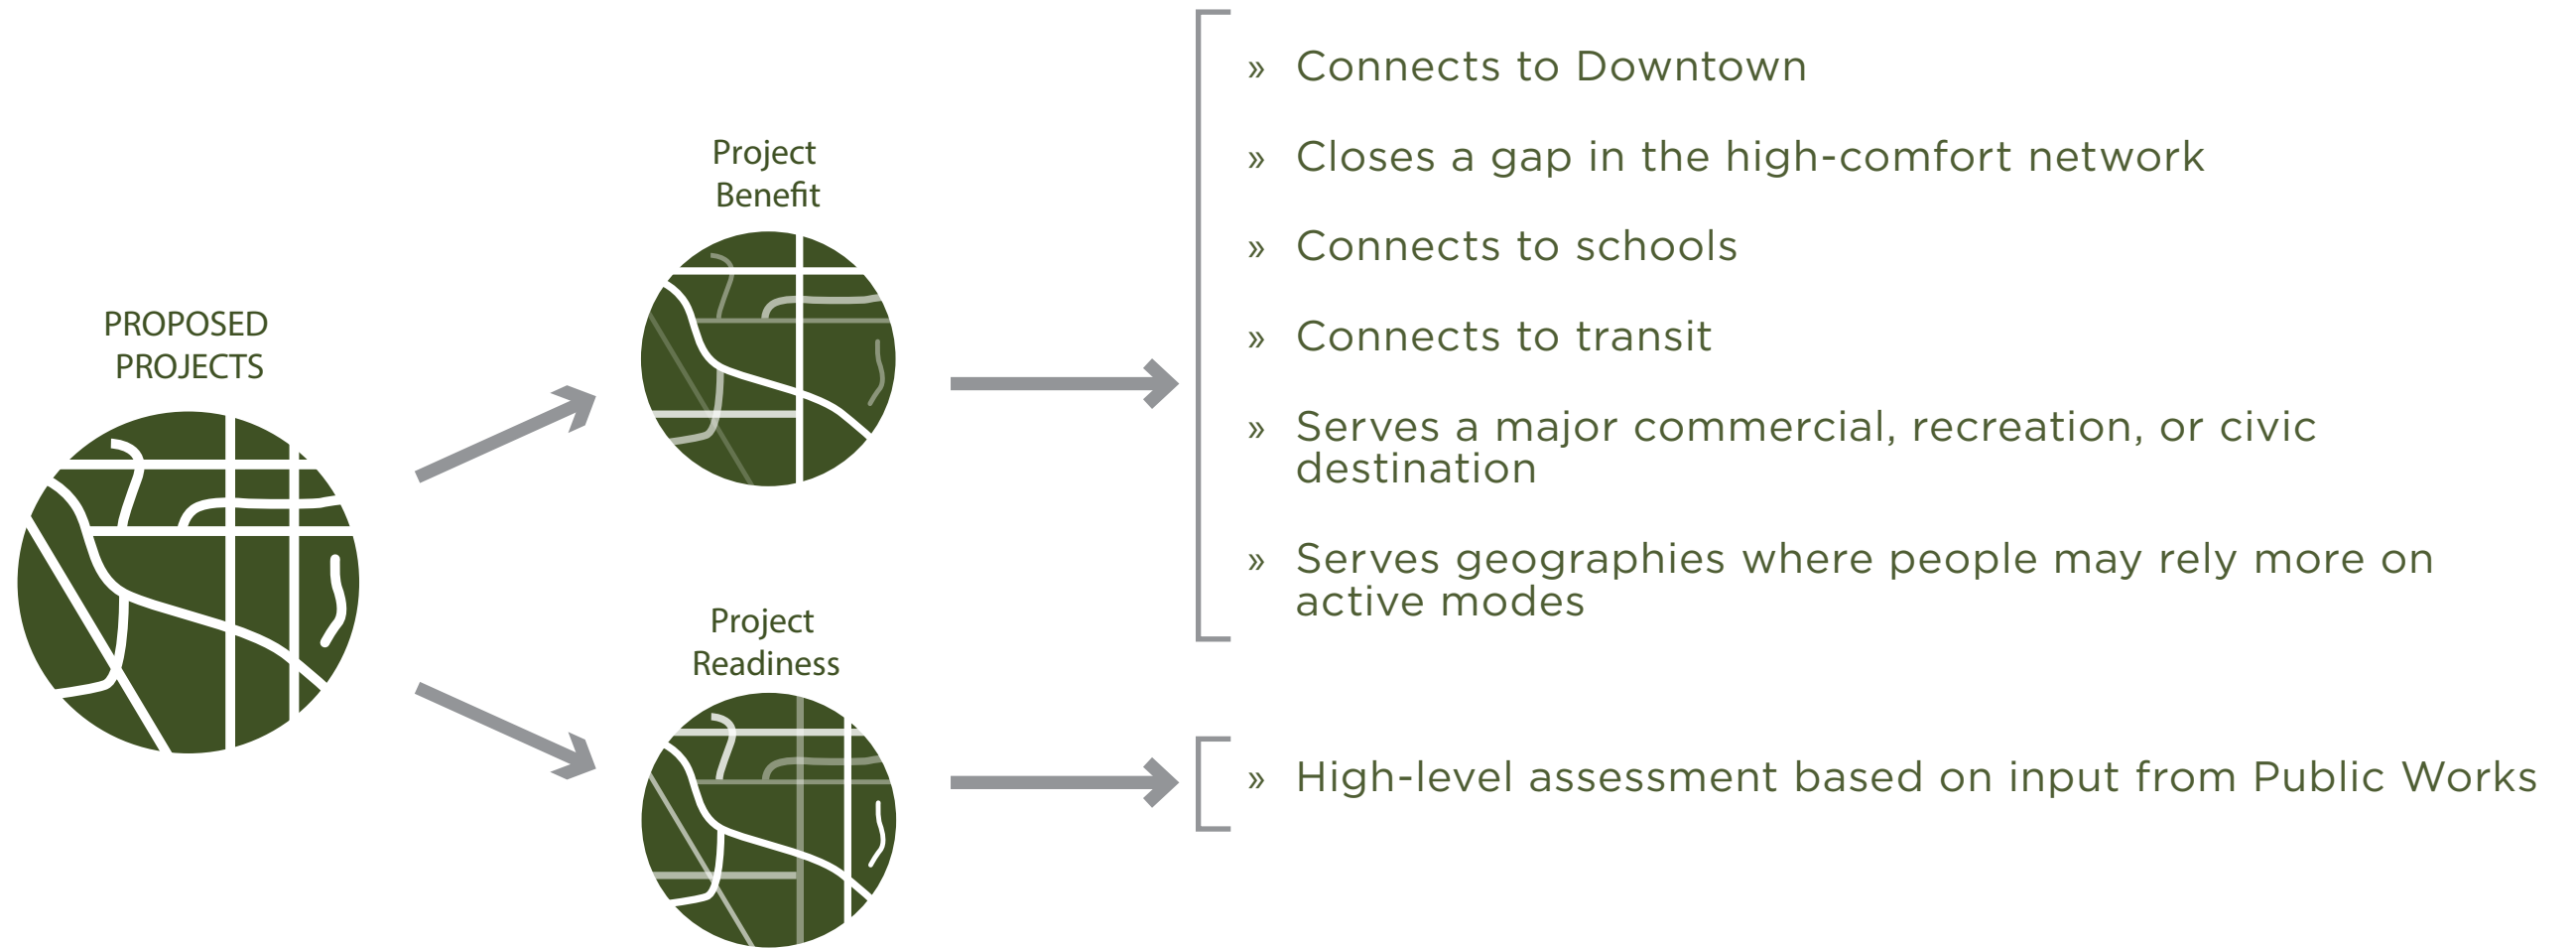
PROPOSED PROJECTS

Project Benefit

» Connects to Downtown

» Closes a gap in the high-comfort network

» Connects to schools

» Connects to transit

» Serves a major commercial, recreation, or civic destination

» Serves geographies where people may rely more on active modes

Project Readiness

» High-level assessment based on input from Public Works